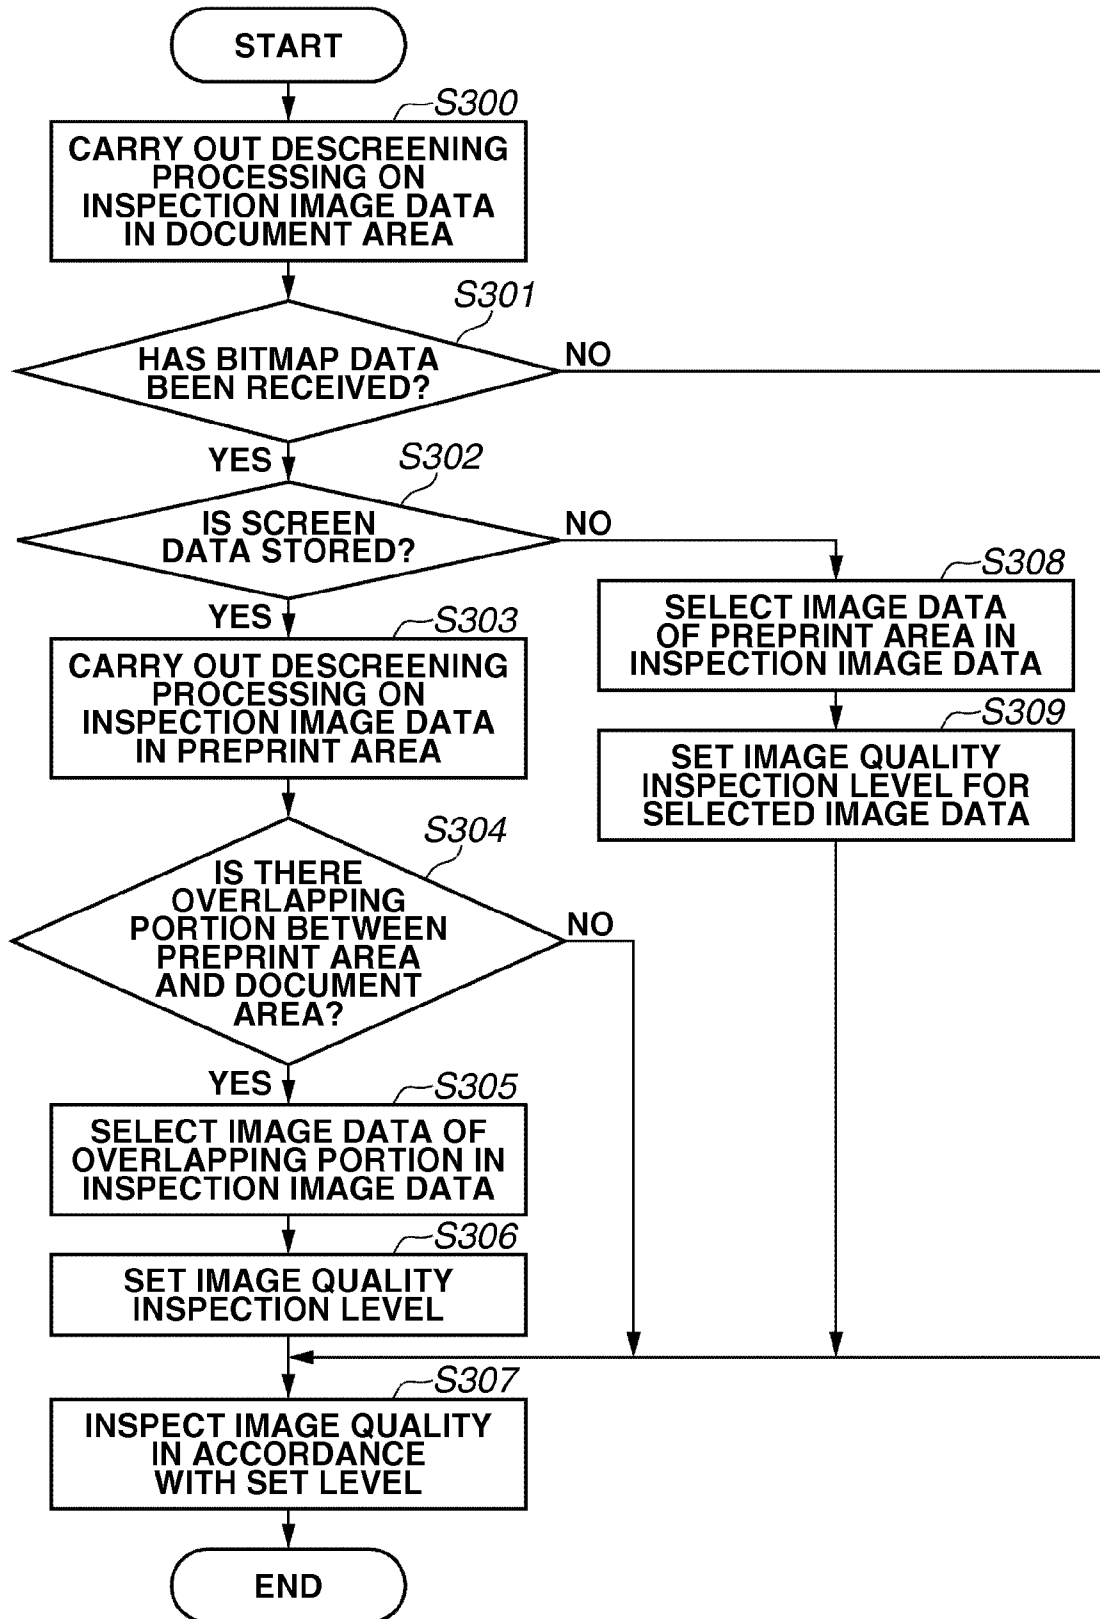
START

S300
CARRY OUT DESCREENING PROCESSING ON INSPECTION IMAGE DATA IN DOCUMENT AREA

S301
HAS BITMAP DATA BEEN RECEIVED?

NO

YES

S302
IS SCREEN DATA STORED?

NO

S308
SELECT IMAGE DATA OF PREPRINT AREA IN INSPECTION IMAGE DATA

S309
SET IMAGE QUALITY INSPECTION LEVEL FOR SELECTED IMAGE DATA

YES

S303
CARRY OUT DESCREENING PROCESSING ON INSPECTION IMAGE DATA IN PREPRINT AREA

S304
IS THERE OVERLAPPING PORTION BETWEEN PREPRINT AREA AND DOCUMENT AREA?

NO

YES

S305
SELECT IMAGE DATA OF OVERLAPPING PORTION IN INSPECTION IMAGE DATA

S306
SET IMAGE QUALITY INSPECTION LEVEL

S307
INSPECT IMAGE QUALITY IN ACCORDANCE WITH SET LEVEL

END